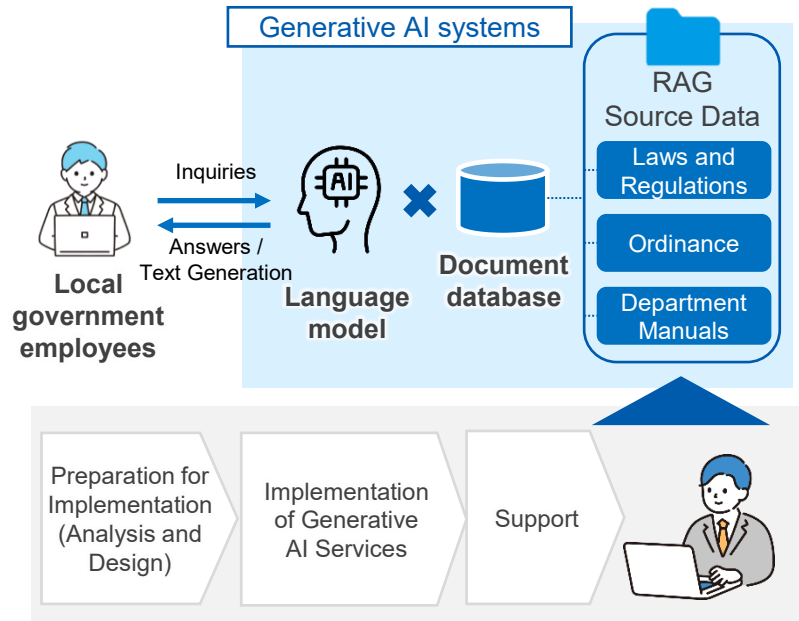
Generative AI systems

RAG Source Data

Laws and Regulations

Ordinance

Department Manuals

Inquiries

Answers / Text Generation

AI

Local government employees

Language model

Document database

Preparation for Implementation (Analysis and Design)

Implementation of Generative AI Services

Support